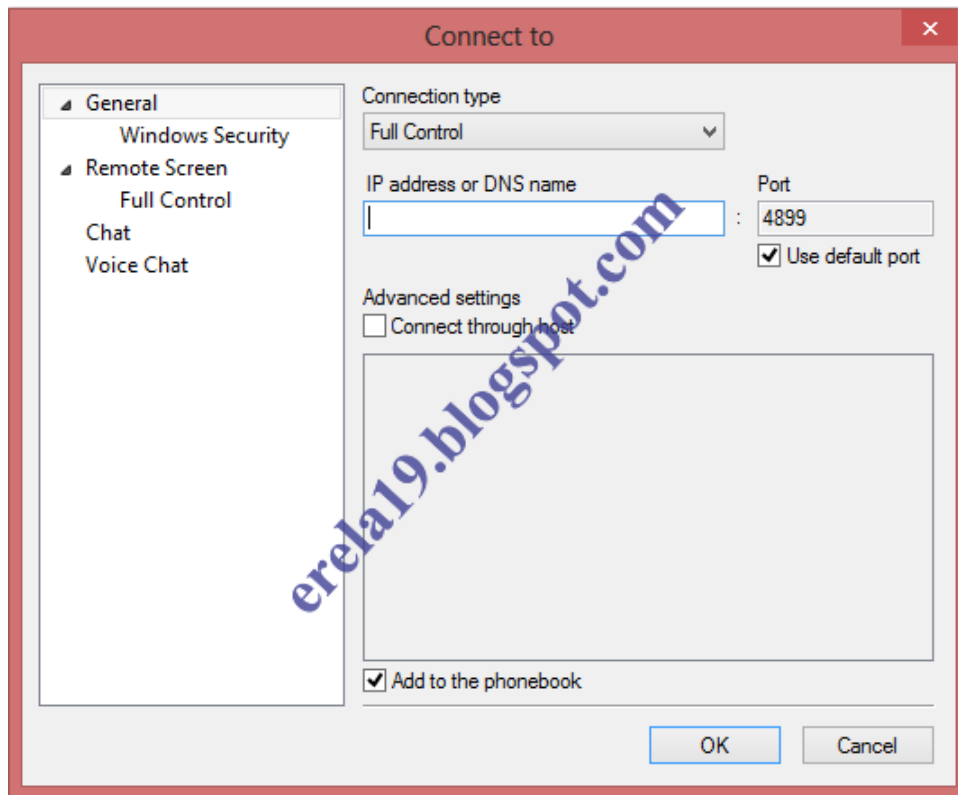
Connect to

×

General
Windows Security
Remote Screen
Full Control
Chat
Voice Chat

Connection type
Full Control

IP address or DNS name

:

Port
4899

Use default port

Advanced settings

Connect through host

Add to the phonebook

OK

Cancel

erela19.blogspot.com